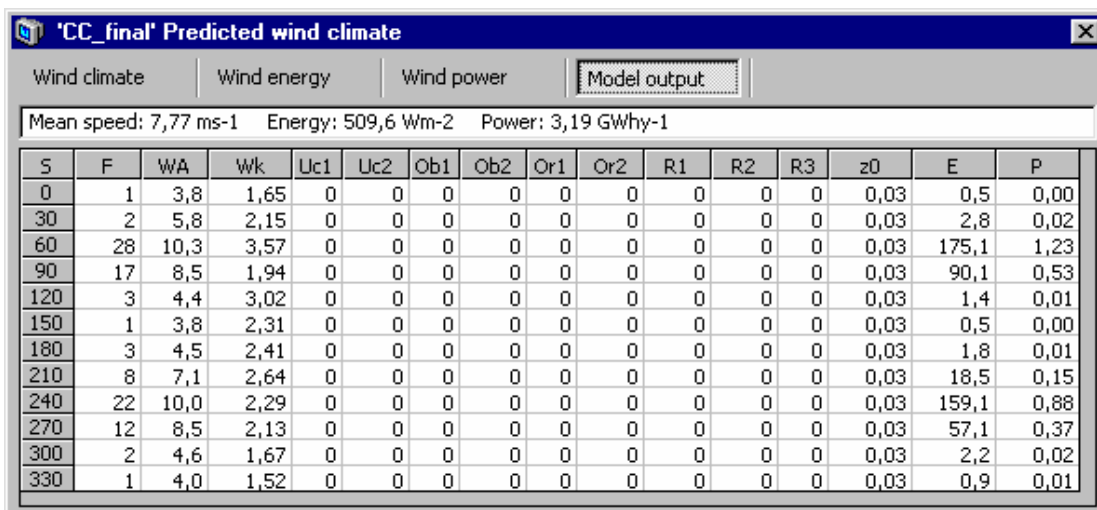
'CC_final' Predicted wind climate

Wind climate | Wind energy | Wind power | Model output

Mean speed: 7,77 ms-1 Energy: 509,6 Wm-2 Power: 3,19 GWhy-1

| S | F | WA | Wk | Uc1 | Uc2 | Ob1 | Ob2 | Or1 | Or2 | R1 | R2 | R3 | z0 | E | P |
|---|---|---|---|---|---|---|---|---|---|---|---|---|---|---|---|
| 0 | 1 | 3,8 | 1,65 | 0 | 0 | 0 | 0 | 0 | 0 | 0 | 0 | 0 | 0,03 | 0,5 | 0,00 |
| 30 | 2 | 5,8 | 2,15 | 0 | 0 | 0 | 0 | 0 | 0 | 0 | 0 | 0 | 0,03 | 2,8 | 0,02 |
| 60 | 28 | 10,3 | 3,57 | 0 | 0 | 0 | 0 | 0 | 0 | 0 | 0 | 0 | 0,03 | 175,1 | 1,23 |
| 90 | 17 | 8,5 | 1,94 | 0 | 0 | 0 | 0 | 0 | 0 | 0 | 0 | 0 | 0,03 | 90,1 | 0,53 |
| 120 | 3 | 4,4 | 3,02 | 0 | 0 | 0 | 0 | 0 | 0 | 0 | 0 | 0 | 0,03 | 1,4 | 0,01 |
| 150 | 1 | 3,8 | 2,31 | 0 | 0 | 0 | 0 | 0 | 0 | 0 | 0 | 0 | 0,03 | 0,5 | 0,00 |
| 180 | 3 | 4,5 | 2,41 | 0 | 0 | 0 | 0 | 0 | 0 | 0 | 0 | 0 | 0,03 | 1,8 | 0,01 |
| 210 | 8 | 7,1 | 2,64 | 0 | 0 | 0 | 0 | 0 | 0 | 0 | 0 | 0 | 0,03 | 18,5 | 0,15 |
| 240 | 22 | 10,0 | 2,29 | 0 | 0 | 0 | 0 | 0 | 0 | 0 | 0 | 0 | 0,03 | 159,1 | 0,88 |
| 270 | 12 | 8,5 | 2,13 | 0 | 0 | 0 | 0 | 0 | 0 | 0 | 0 | 0 | 0,03 | 57,1 | 0,37 |
| 300 | 2 | 4,6 | 1,67 | 0 | 0 | 0 | 0 | 0 | 0 | 0 | 0 | 0 | 0,03 | 2,2 | 0,02 |
| 330 | 1 | 4,0 | 1,52 | 0 | 0 | 0 | 0 | 0 | 0 | 0 | 0 | 0 | 0,03 | 0,9 | 0,01 |